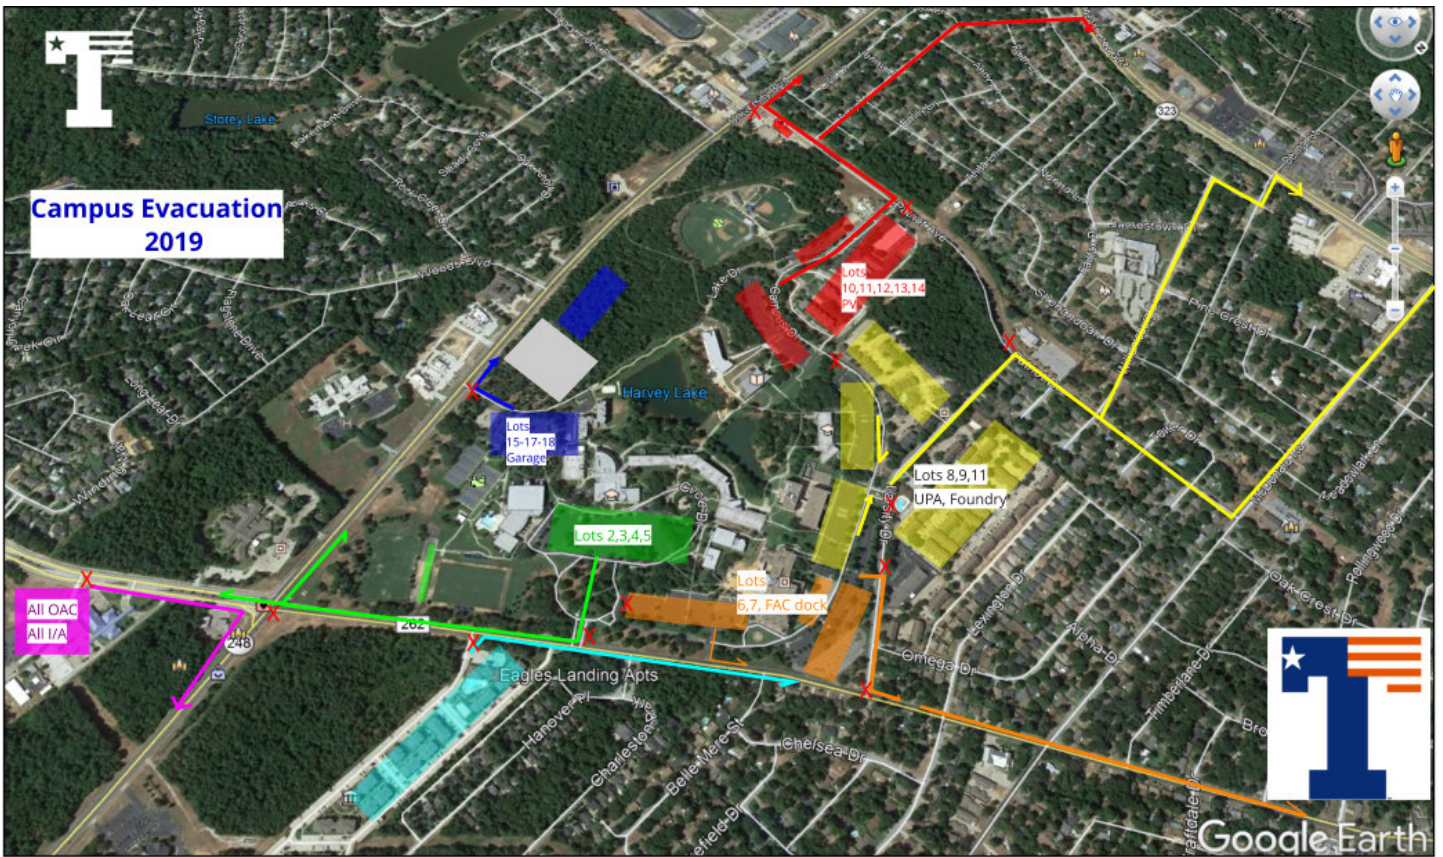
Campus Evacuation 2019

Storey Lake

Harvey Lake

Lots 10,11,12,13,14 PV

Lots 15-17-18 Garage

Lots 8,9,11 UPA, Foundry

Lots 2,3,4,5

Lots 6,7, FAC dock

All OAC All I/A

Eagles Landing Apts

262

248

323

Lake Dr

Omega Dr

Lexington Dr

Alpha Dr

Timberlane Dr

Chelsea Dr

Belle Mere St

Charleston

Hanover Pl

Pine Crest Dr

Oak Crest Dr

Google Earth